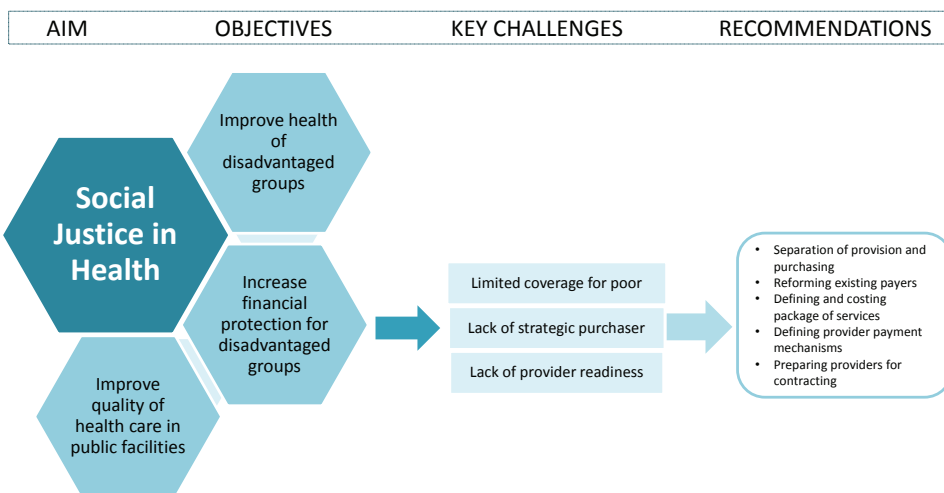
AIM OBJECTIVES KEY CHALLENGES RECOMMENDATIONS

Social Justice in Health

Improve health of disadvantaged groups

Increase financial protection for disadvantaged groups

Improve quality of health care in public facilities

Limited coverage for poor

Lack of strategic purchaser

Lack of provider readiness

- Separation of provision and purchasing
- Reforming existing payers
- Defining and costing package of services
- Defining provider payment mechanisms
- Preparing providers for contracting